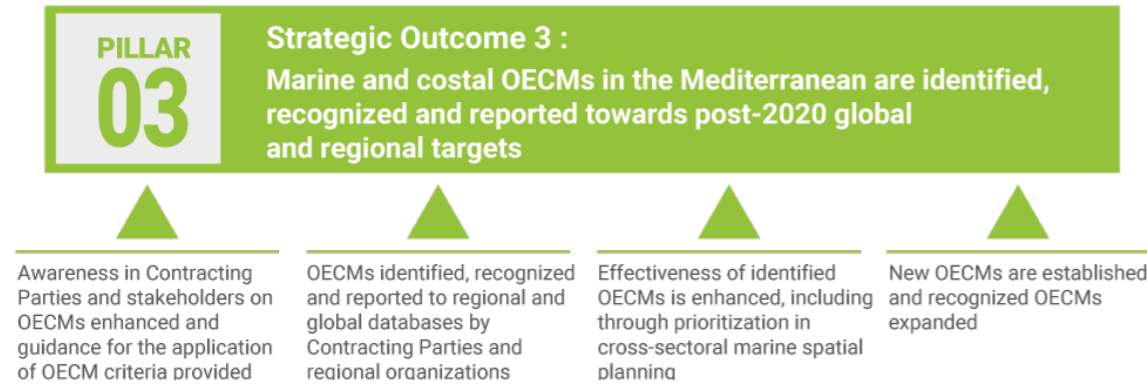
PILLAR
03

Strategic Outcome 3 :
Marine and costal OECMs in the Mediterranean are identified, recognized and reported towards post-2020 global and regional targets

Awareness in Contracting Parties and stakeholders on OECMs enhanced and guidance for the application of OECM criteria provided

OECMs identified, recognized and reported to regional and global databases by Contracting Parties and regional organizations

Effectiveness of identified OECMs is enhanced, including through prioritization in cross-sectoral marine spatial planning

New OECMs are established and recognized OECMs expanded